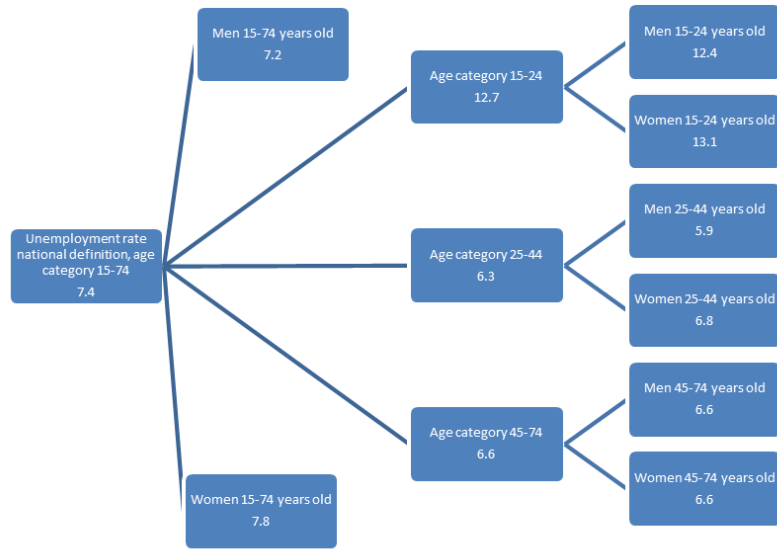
Unemployment rate national definition, age category 15-74
7.4

Men 15-74 years old
7.2

Age category 15-24
12.7

Men 15-24 years old
12.4

Women 15-24 years old
13.1

Age category 25-44
6.3

Men 25-44 years old
5.9

Women 25-44 years old
6.8

Age category 45-74
6.6

Men 45-74 years old
6.6

Women 45-74 years old
6.6

Women 15-74 years old
7.8